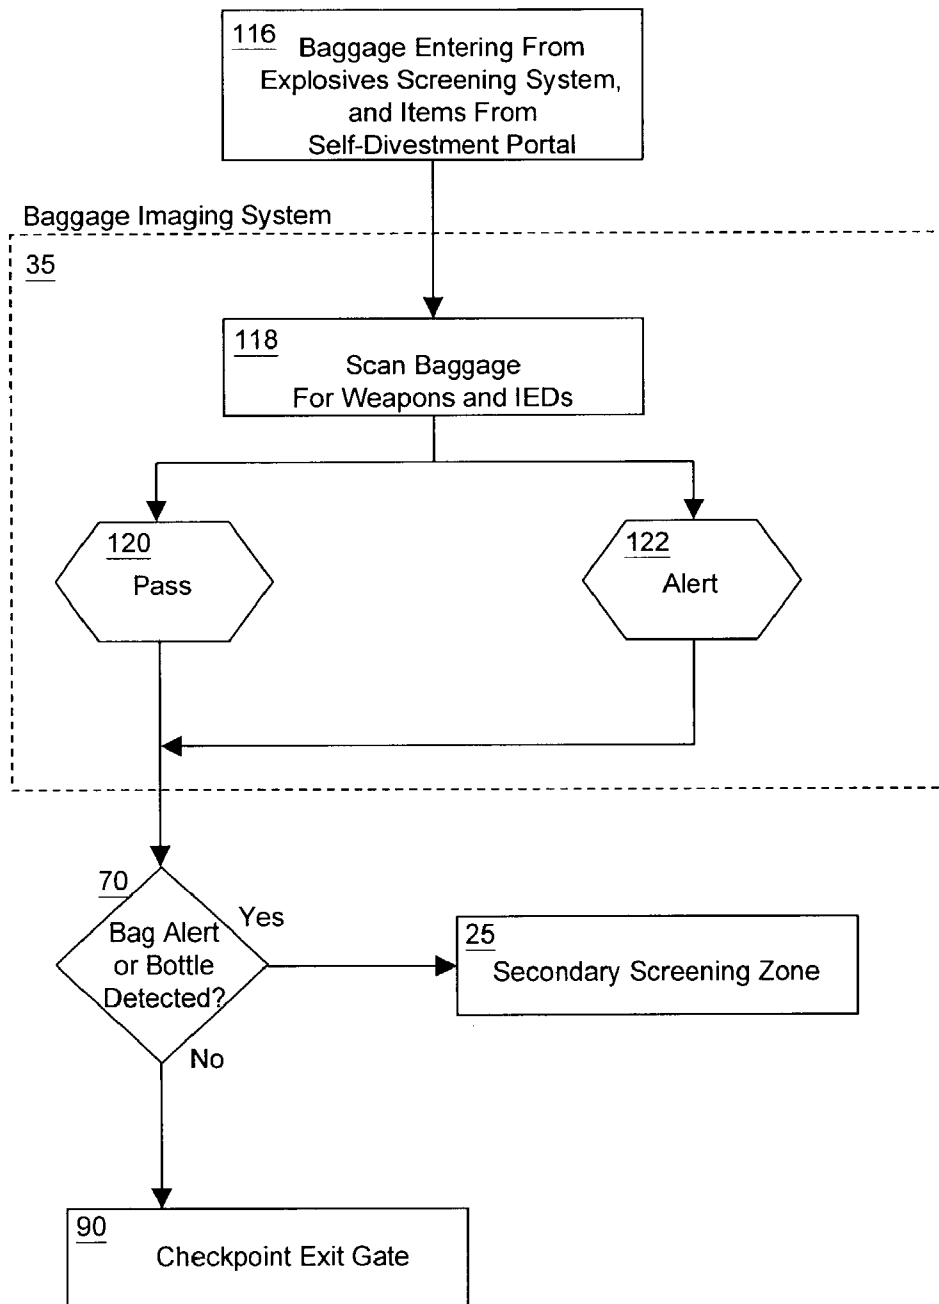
116 Baggage Entering From Explosives Screening System, and Items From Self-Divestment Portal

Baggage Imaging System

35

118 Scan Baggage For Weapons and IEDs

120 Pass

122 Alert

70 Bag Alert or Bottle Detected?

Yes

No

25 Secondary Screening Zone

90 Checkpoint Exit Gate